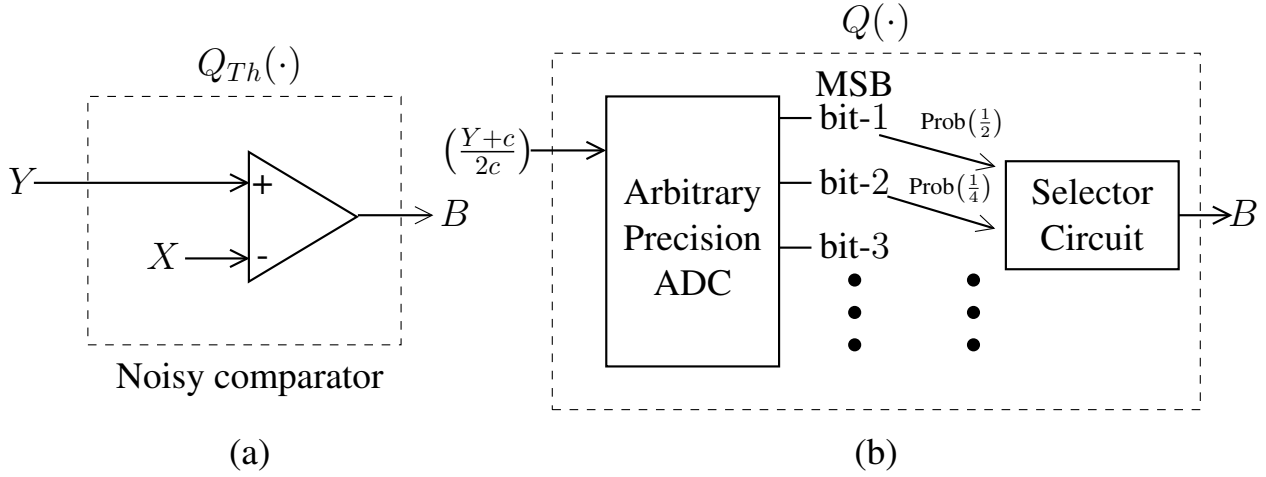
$Q_{Th}(\cdot)$

$Y$ +

$X$ -

$B$

Noisy comparator

(a)

$Q(\cdot)$

$\left(\frac{Y+c}{2c}\right)$

Arbitrary Precision ADC

MSB

bit-1

bit-2

bit-3

Prob$\left(\frac{1}{2}\right)$

Prob$\left(\frac{1}{4}\right)$

Selector Circuit

$B$

(b)